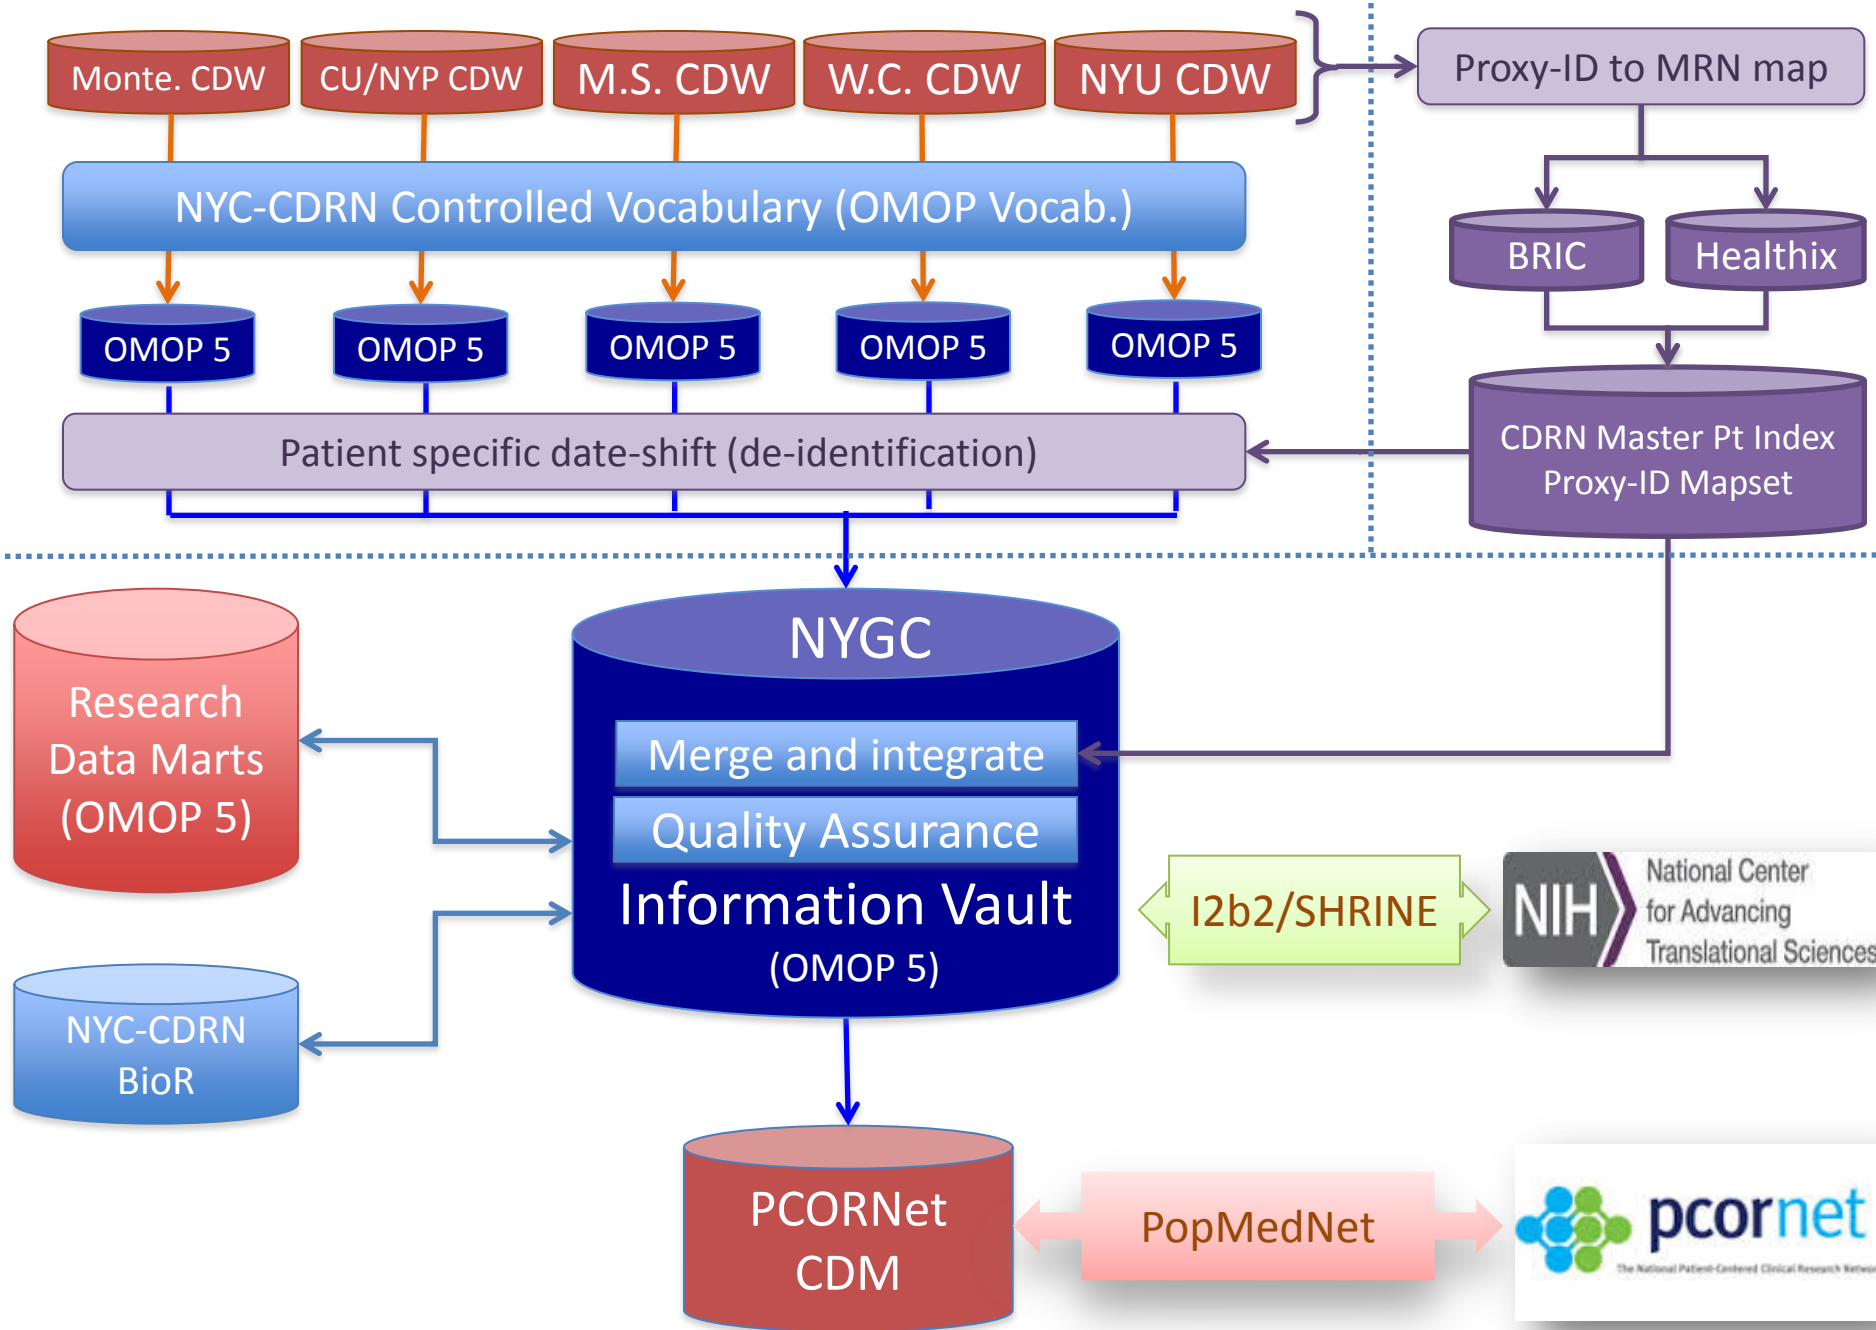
Monte. CDW

CU/NYP CDW

M.S. CDW

W.C. CDW

NYU CDW

Proxy-ID to MRN map

NYC-CDRN Controlled Vocabulary (OMOP Vocab.)

BRIC

Healthix

OMOP 5

OMOP 5

OMOP 5

OMOP 5

OMOP 5

Patient specific date-shift (de-identification)

CDRN Master Pt Index Proxy-ID Mapset

NYGC

Research Data Marts (OMOP 5)

Merge and integrate

Quality Assurance

Information Vault (OMOP 5)

I2b2/SHRINE

NIH National Center for Advancing Translational Sciences

NYC-CDRN BioR

PCORNet CDM

PopMedNet

pcornet

The National Patient-Centered Clinical Research Network